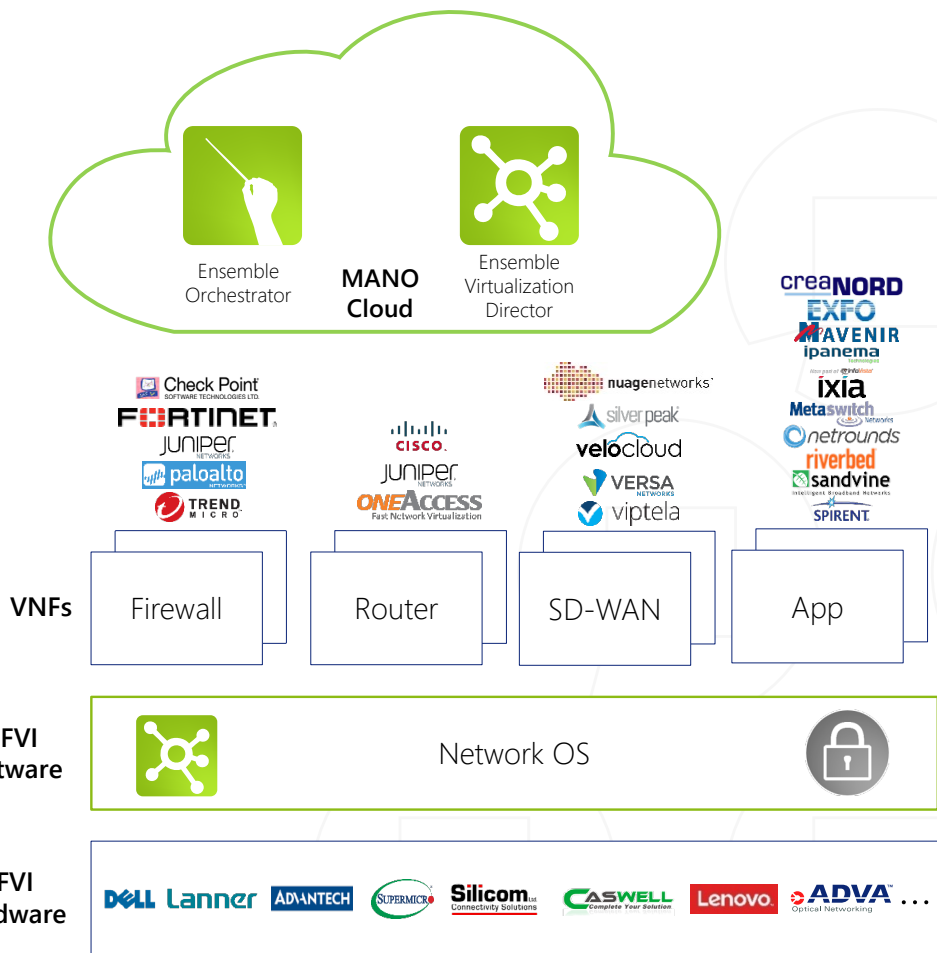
Ensemble Orchestrator

MANO Cloud

Ensemble Virtualization Director

Check Point SOFTWARE TECHNOLOGIES LTD.
FORTINET
JUNIPER NETWORKS
paloalto NETWORKS
TREND MICRO

CISCO
JUNIPER NETWORKS
ONEACCESS Fast Network Virtualization

nuagenetworks
silver peak
velocloud
VERSA NETWORKS
viptela

creaNORD
EXFO
MAVENIR
ipanema
ixia
Metaswitch
netrounds
riverbed
sandvine
SPIRENT

VNFs

Firewall

Router

SD-WAN

App

FVI tware

Network OS

FVI dware

DELL Lanner ADVANTECH SUPERMICRO Silicom Connectivity Solutions CASWELL Lenovo ADVA Optical Networking …